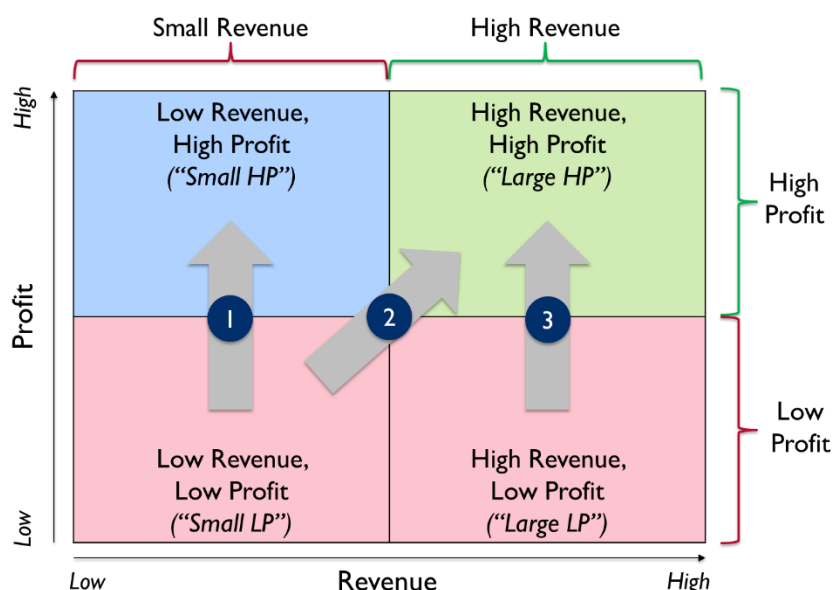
Small Revenue

High Revenue

High

Low Revenue, High Profit ("Small HP")

High Revenue, High Profit ("Large HP")

High Profit

Profit

1

2

3

Low Revenue, Low Profit ("Small LP")

High Revenue, Low Profit ("Large LP")

Low Profit

Low

Low

Revenue

High